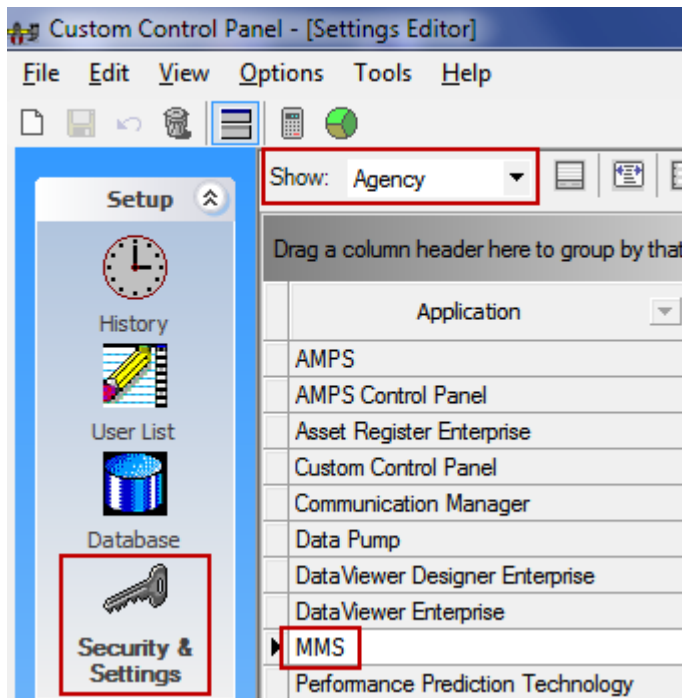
Custom Control Panel - [Settings Editor]

File Edit View Options Tools Help

Setup

History

User List

Database

Security & Settings

Show: Agency

Drag a column header here to group by tha

| Application |
|---|
| AMPS |
| AMPS Control Panel |
| Asset Register Enterprise |
| Custom Control Panel |
| Communication Manager |
| Data Pump |
| DataViewer Designer Enterprise |
| DataViewer Enterprise |
| MMS |
| Performance Prediction Technology |